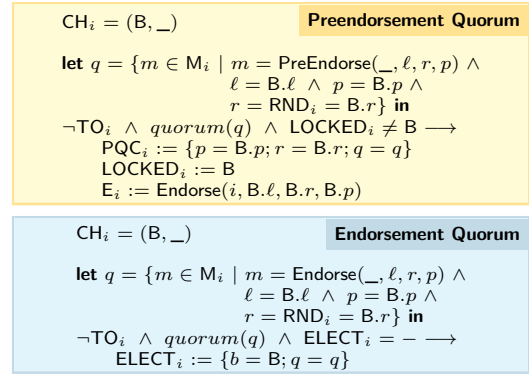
$\mathsf{CH}_i = (\mathsf{B}, \_)$

**Preendorsement Quorum**

**let** $q = \{m \in \mathsf{M}_i \mid m = \mathsf{PreEndorse}(\_, \ell, r, p) \wedge \ell = \mathsf{B}.\ell \ \wedge \ p = \mathsf{B}.p \ \wedge r = \mathsf{RND}_i = \mathsf{B}.r\}$ **in**

$\neg\mathsf{TO}_i \ \wedge \ quorum(q) \ \wedge \ \mathsf{LOCKED}_i \neq \mathsf{B} \longrightarrow$

$\mathsf{PQC}_i := \{p = \mathsf{B}.p; r = \mathsf{B}.r; q = q\}$

$\mathsf{LOCKED}_i := \mathsf{B}$

$\mathsf{E}_i := \mathsf{Endorse}(i, \mathsf{B}.\ell, \mathsf{B}.r, \mathsf{B}.p)$

$\mathsf{CH}_i = (\mathsf{B}, \_)$

**Endorsement Quorum**

**let** $q = \{m \in \mathsf{M}_i \mid m = \mathsf{Endorse}(\_, \ell, r, p) \wedge \ell = \mathsf{B}.\ell \ \wedge \ p = \mathsf{B}.p \ \wedge r = \mathsf{RND}_i = \mathsf{B}.r\}$ **in**

$\neg\mathsf{TO}_i \ \wedge \ quorum(q) \ \wedge \ \mathsf{ELECT}_i = - \longrightarrow$

$\mathsf{ELECT}_i := \{b = \mathsf{B}; q = q\}$